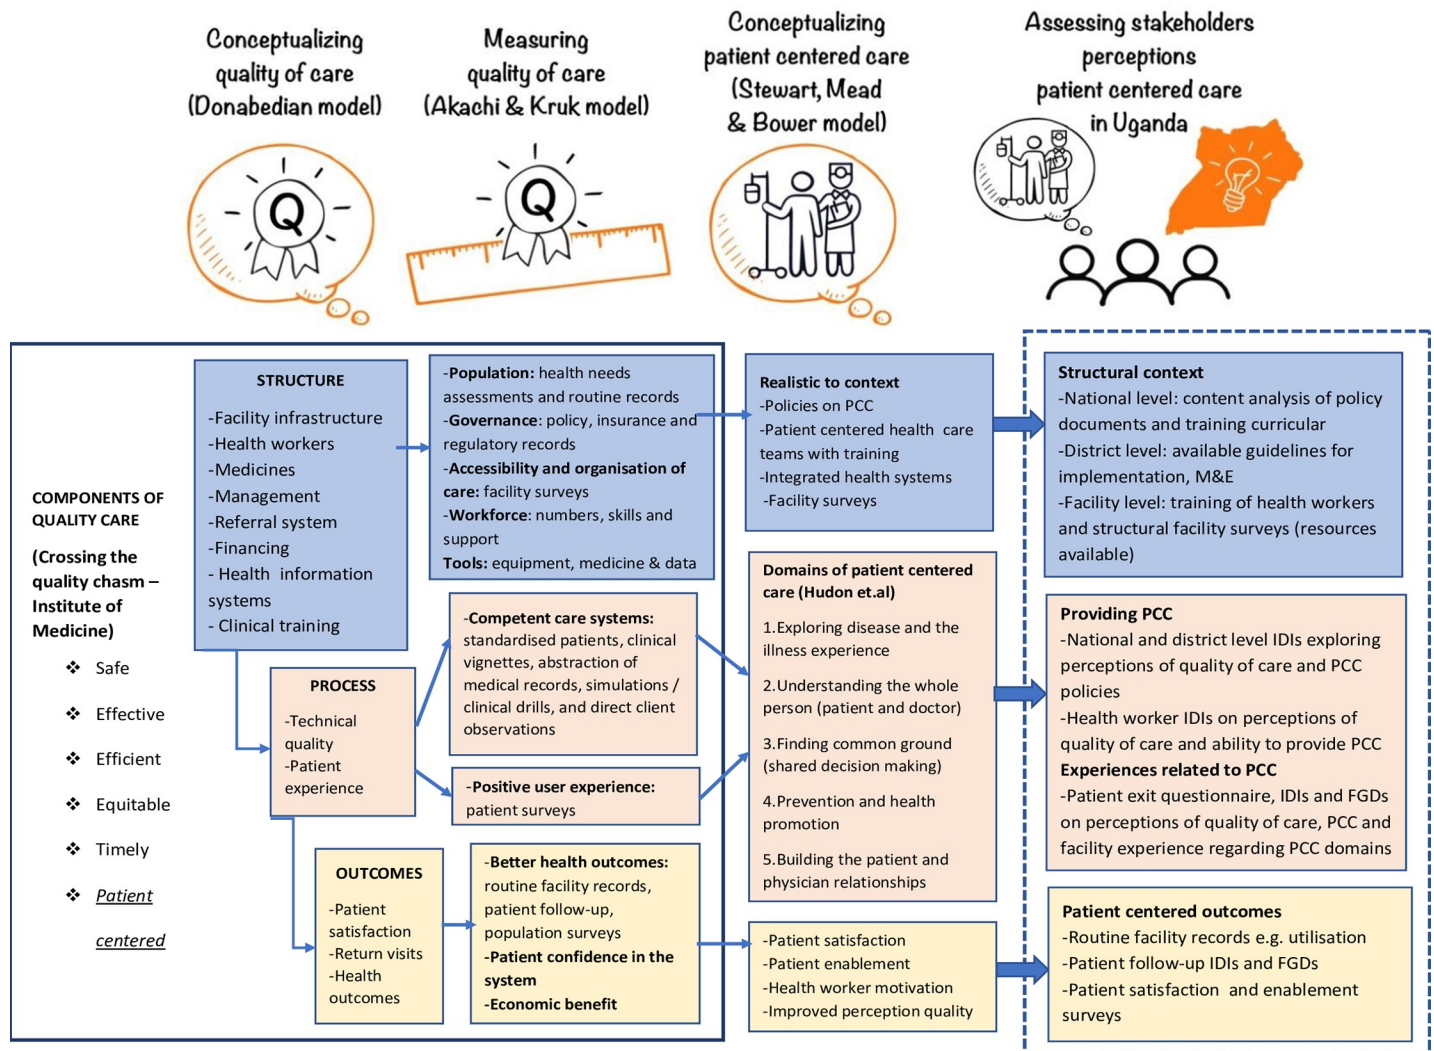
Conceptualizing quality of care (Donabedian model)

Measuring quality of care (Akachi & Kruk model)

Conceptualizing patient centered care (Stewart, Mead & Bower model)

Assessing stakeholders perceptions patient centered care in Uganda

Q

Q

COMPONENTS OF QUALITY CARE

(Crossing the quality chasm – Institute of Medicine)

❖ Safe

❖ Effective

❖ Efficient

❖ Equitable

❖ Timely

❖ Patient centered

STRUCTURE

-Facility infrastructure
-Health workers
-Medicines
-Management
-Referral system
-Financing
- Health information systems
- Clinical training

-Population: health needs assessments and routine records
-Governance: policy, insurance and regulatory records
-Accessibility and organisation of care: facility surveys
-Workforce: numbers, skills and support
Tools: equipment, medicine & data

PROCESS

-Technical quality
-Patient experience

-Competent care systems: standardised patients, clinical vignettes, abstraction of medical records, simulations / clinical drills, and direct client observations

-Positive user experience: patient surveys

OUTCOMES

-Patient satisfaction
-Return visits
-Health outcomes

-Better health outcomes: routine facility records, patient follow-up, population surveys
-Patient confidence in the system
-Economic benefit

Realistic to context
-Policies on PCC
-Patient centered health care teams with training
-Integrated health systems
-Facility surveys

Domains of patient centered care (Hudon et.al)

1.Exploring disease and the illness experience

2.Understanding the whole person (patient and doctor)

3.Finding common ground (shared decision making)

4.Prevention and health promotion

5.Building the patient and physician relationships

-Patient satisfaction
-Patient enablement
-Health worker motivation
-Improved perception quality

Structural context
-National level: content analysis of policy documents and training curricular
-District level: available guidelines for implementation, M&E
-Facility level: training of health workers and structural facility surveys (resources available)

Providing PCC
-National and district level IDIs exploring perceptions of quality of care and PCC policies
-Health worker IDIs on perceptions of quality of care and ability to provide PCC
Experiences related to PCC
-Patient exit questionnaire, IDIs and FGDs on perceptions of quality of care, PCC and facility experience regarding PCC domains

Patient centered outcomes
-Routine facility records e.g. utilisation
-Patient follow-up IDIs and FGDs
-Patient satisfaction and enablement surveys